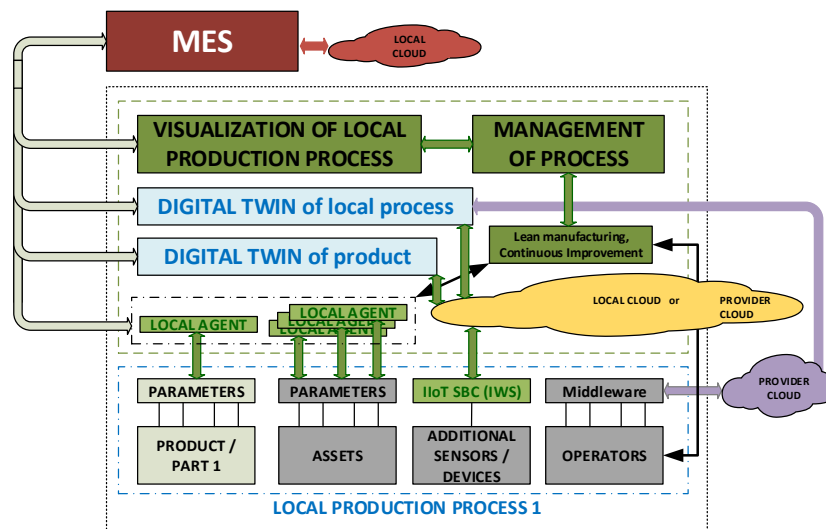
MES

LOCAL CLOUD

VISUALIZATION OF LOCAL PRODUCTION PROCESS

MANAGEMENT OF PROCESS

DIGITAL TWIN of local process

DIGITAL TWIN of product

Lean manufacturing, Continuous Improvement

LOCAL CLOUD or PROVIDER CLOUD

LOCAL AGENT

LOCAL AGENT

LOCAL AGENT

LOCAL AGENT

PARAMETERS

PARAMETERS

IIoT SBC (IWS)

Middleware

PROVIDER CLOUD

PRODUCT / PART 1

ASSETS

ADDITIONAL SENSORS / DEVICES

OPERATORS

LOCAL PRODUCTION PROCESS 1